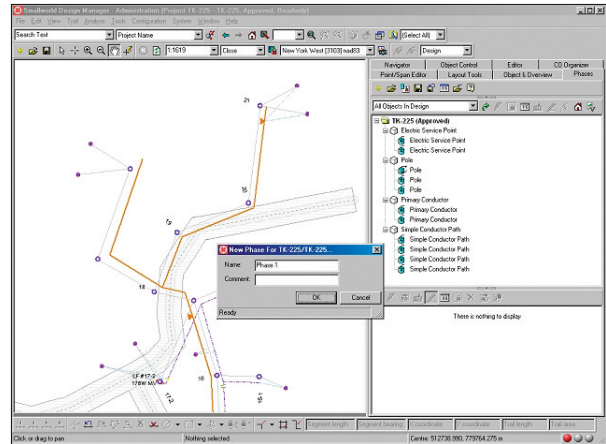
Smallworld Design Manager - Administration [Project TK-225 - TK-225, Approved, Readonly]

File Edit View Trail Analysis Tools Configuration System Window Help

Search Text
Project Name
(Select All)
1:1619
Close
New York West [3103] nad83
Design

Navigator
Object Control
Editor
CG Organizer
Point/Span Editor
Layout Tools
Object & Overview
Phases

All Objects In Design

TK-225 (Approved)
Electric Service Point
Electric Service Point
Electric Service Point
Pole
Pole
Pole
Pole
Primary Conductor
Primary Conductor
Primary Conductor
Simple Conductor Path
Simple Conductor Path
Simple Conductor Path
Simple Conductor Path
Simple Conductor Path
Simple Conductor Path

There is nothing to display

New Phase For TK-225/TK-225...
Name: Phase 1
Comment:
OK
Cancel
Ready

21
16
19
18
18
LF #17-2
175W M/...

Segment length
Segment bearing
X coordinate
Y coordinate
Trail length
Trail area

Click or drag to pan
Nothing selected
Centre: 512738.990, 779764.275 m